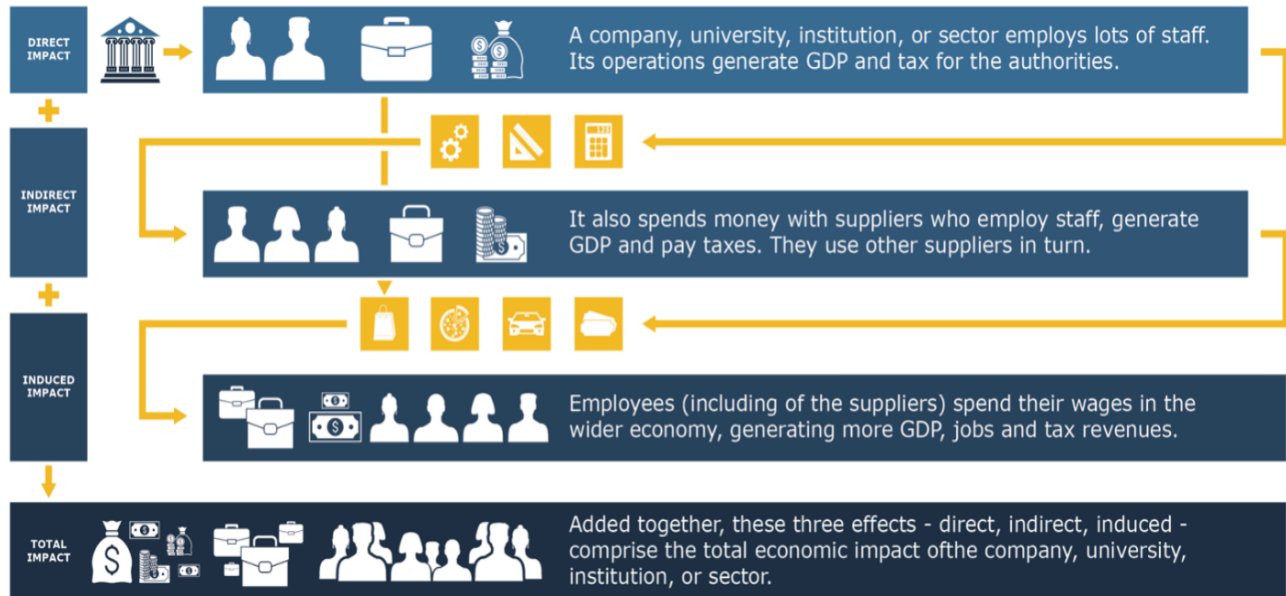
DIRECT IMPACT

A company, university, institution, or sector employs lots of staff. Its operations generate GDP and tax for the authorities.

INDIRECT IMPACT

It also spends money with suppliers who employ staff, generate GDP and pay taxes. They use other suppliers in turn.

INDUCED IMPACT

Employees (including of the suppliers) spend their wages in the wider economy, generating more GDP, jobs and tax revenues.

TOTAL IMPACT

Added together, these three effects - direct, indirect, induced - comprise the total economic impact ofthe company, university, institution, or sector.